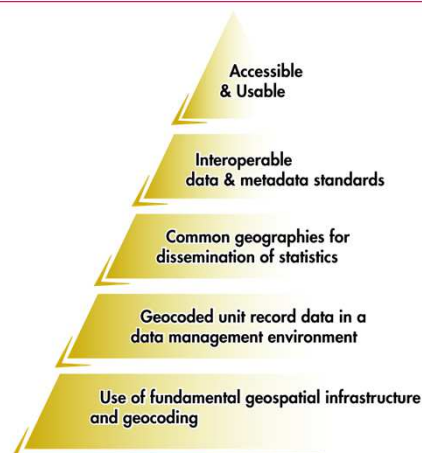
Accessible & Usable

Interoperable data & metadata standards

Common geographies for dissemination of statistics

Geocoded unit record data in a data management environment

Use of fundamental geospatial infrastructure and geocoding